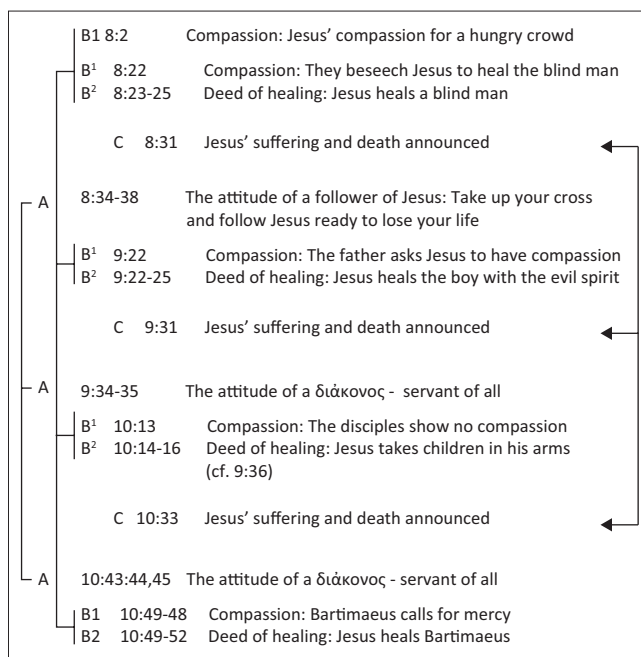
B1 8:2 Compassion: Jesus' compassion for a hungry crowd

$B^1$ 8:22 Compassion: They beseech Jesus to heal the blind man
$B^2$ 8:23-25 Deed of healing: Jesus heals a blind man

C 8:31 Jesus' suffering and death announced

A 8:34-38 The attitude of a follower of Jesus: Take up your cross and follow Jesus ready to lose your life

$B^1$ 9:22 Compassion: The father asks Jesus to have compassion
$B^2$ 9:22-25 Deed of healing: Jesus heals the boy with the evil spirit

C 9:31 Jesus' suffering and death announced

A 9:34-35 The attitude of a διάκονος - servant of all

$B^1$ 10:13 Compassion: The disciples show no compassion
$B^2$ 10:14-16 Deed of healing: Jesus takes children in his arms (cf. 9:36)

C 10:33 Jesus' suffering and death announced

A 10:43:44,45 The attitude of a διάκονος - servant of all

B1 10:49-48 Compassion: Bartimaeus calls for mercy
B2 10:49-52 Deed of healing: Jesus heals Bartimaeus